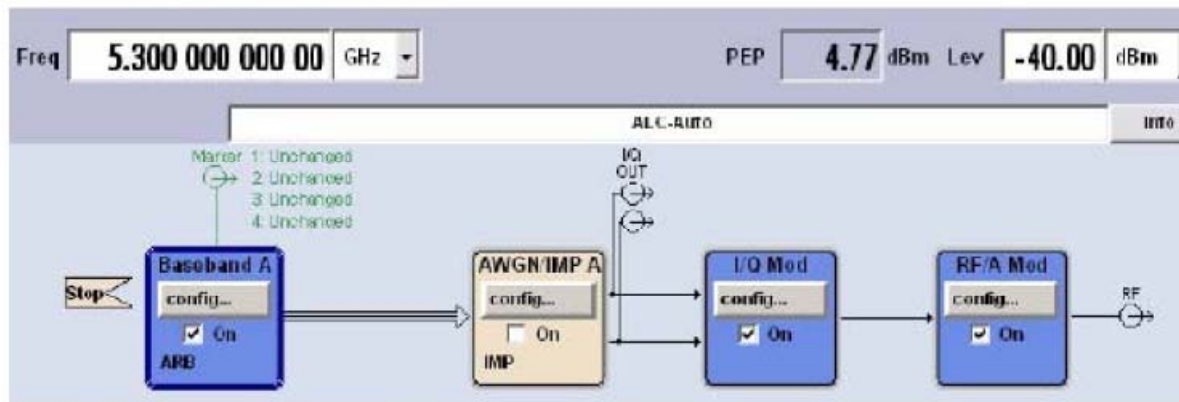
Freq 5.300 000 000 00 GHz

PEP 4.77 dBm Lev -40.00 dBm

ALC-AUTO

Info

Marker 1: Unchanged
2: Unchanged
3: Unchanged
4: Unchanged

I/Q OUT

Stop

Baseband A
config...
On
ARB

AWGN/IMP A
config...
On
IMP

I/Q Mod
config...
On

RF/A Mod
config...
On

RF